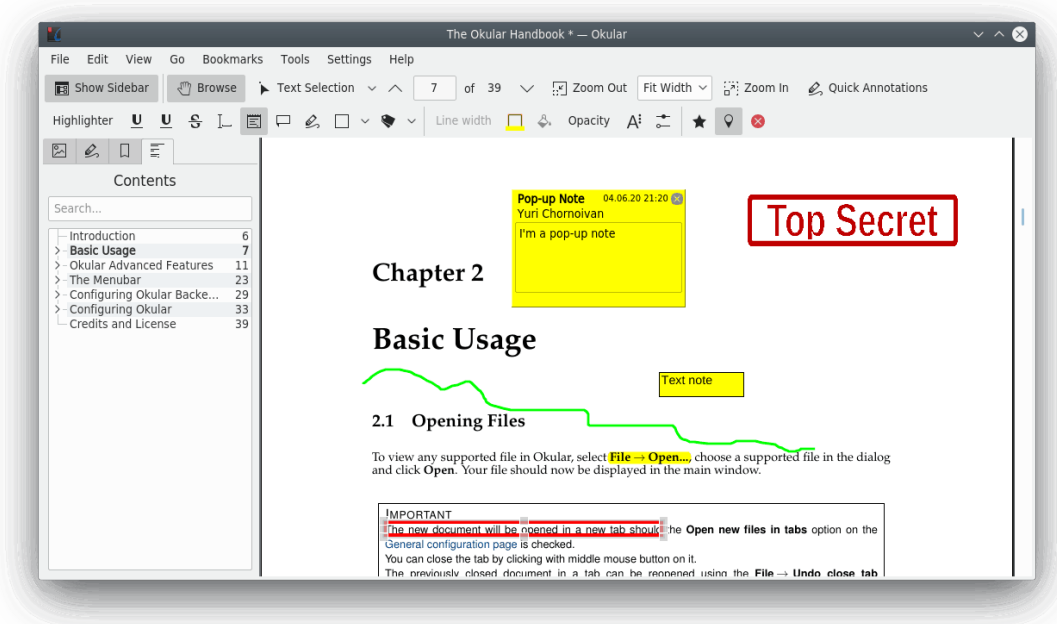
The Okular Handbook * — Okular

File Edit View Go Bookmarks Tools Settings Help

Show Sidebar Browse Text Selection 7 of 39 Zoom Out Fit Width Zoom In Quick Annotations

Highlighter Line width Opacity

Contents

Search...

| | |
|---|---|
| Introduction | 6 |
| Basic Usage | 7 |
| Okular Advanced Features | 11 |
| The Menubar | 23 |
| Configuring Okular Backe... | 29 |
| Configuring Okular | 33 |
| Credits and License | 39 |

Pop-up Note 04.06.20 21:20
Yuri Chornoivan
I'm a pop-up note

Top Secret

Chapter 2

Basic Usage

Text note

2.1 Opening Files

To view any supported file in Okular, select File → Open..., choose a supported file in the dialog and click Open. Your file should now be displayed in the main window.

IMPORTANT
The new document will be opened in a new tab should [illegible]he Open new files in tabs option on the General configuration page is checked.
You can close the tab by clicking with middle mouse button on it.
The previously closed document in a tab can be reopened using the File → Undo close tab